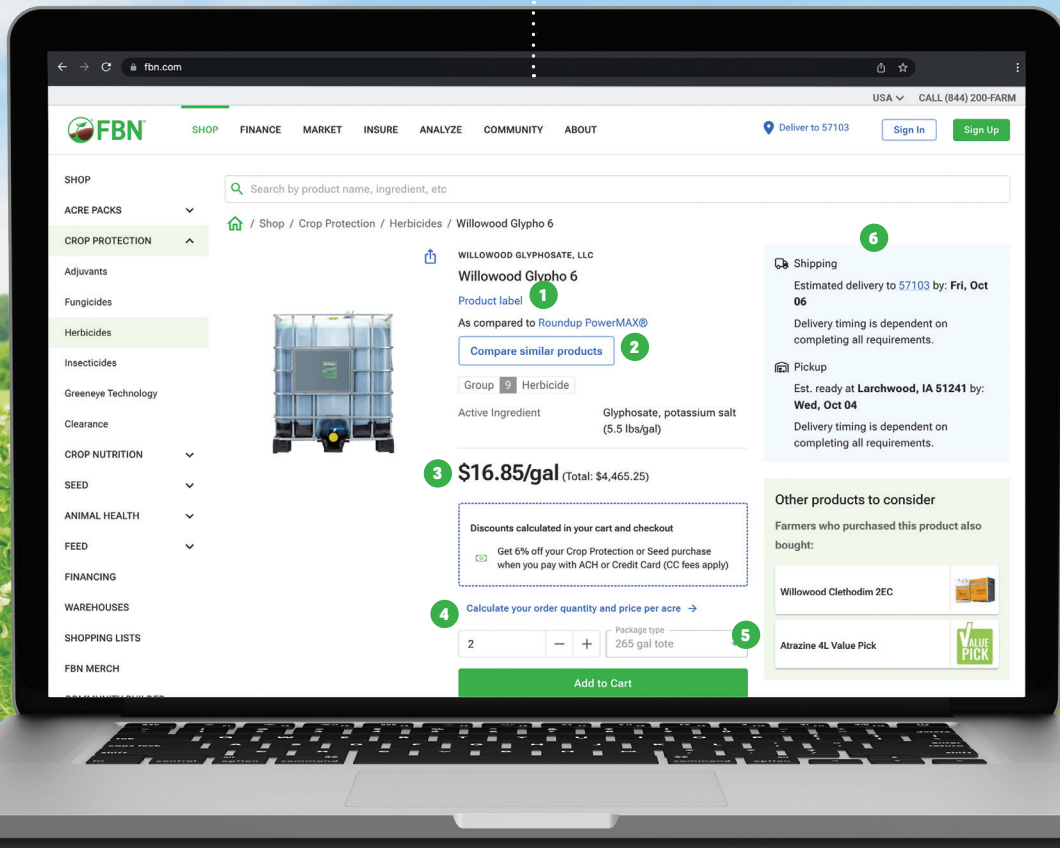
fbn.com

USA CALL (844) 200-FARM

FBN

SHOP FINANCE MARKET INSURE ANALYZE COMMUNITY ABOUT

Deliver to 57103

Sign In

Sign Up

SHOP

ACRE PACKS

CROP PROTECTION

Adjuvants

Fungicides

Herbicides

Insecticides

Greeneye Technology

Clearance

CROP NUTRITION

SEED

ANIMAL HEALTH

FEED

FINANCING

WAREHOUSES

SHOPPING LISTS

FBN MERCH

Search by product name, ingredient, etc

/ Shop / Crop Protection / Herbicides / Willowood Glypho 6

WILLOWOOD GLYPHOSATE, LLC

Willowood Glypho 6

Product label 1

As compared to Roundup PowerMAX®

Compare similar products 2

| Group | 9 | Herbicide |
|---|---|---|

Active Ingredient Glyphosate, potassium salt (5.5 lbs/gal)

3 $16.85/gal (Total: $4,465.25)

Discounts calculated in your cart and checkout

Get 6% off your Crop Protection or Seed purchase when you pay with ACH or Credit Card (CC fees apply)

4 Calculate your order quantity and price per acre →

2 — + Package type 265 gal tote 5

Add to Cart

6

Shipping

Estimated delivery to 57103 by: Fri, Oct 06

Delivery timing is dependent on completing all requirements.

Pickup

Est. ready at Larchwood, IA 51241 by: Wed, Oct 04

Delivery timing is dependent on completing all requirements.

Other products to consider

Farmers who purchased this product also bought:

Willowood Clethodim 2EC

Atrazine 4L Value Pick

VALUE PICK